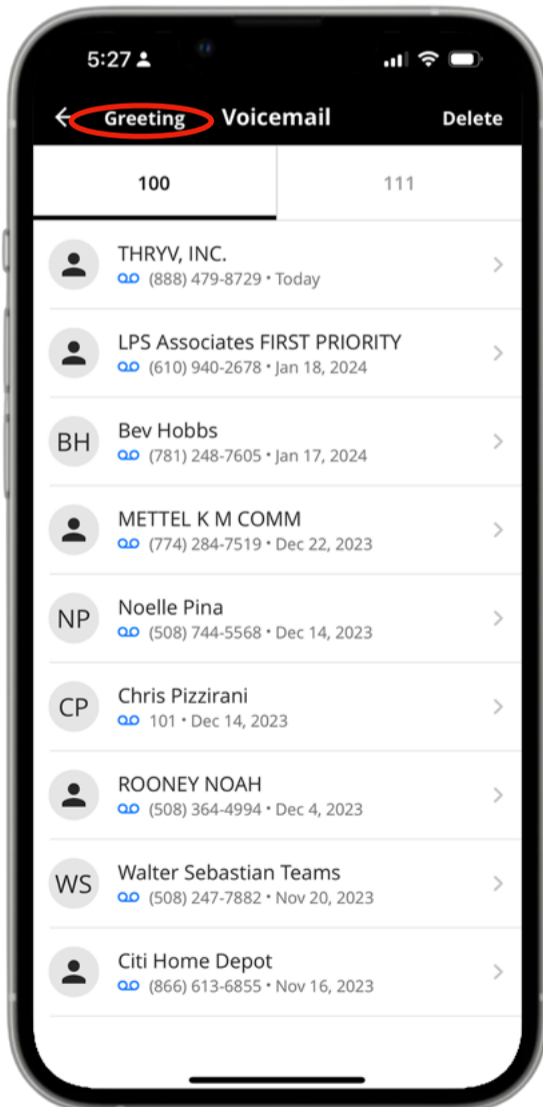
5:27

Greeting Voicemail Delete

100

111

THRYV, INC.
(888) 479-8729 • Today

LPS Associates FIRST PRIORITY
(610) 940-2678 • Jan 18, 2024

BH
Bev Hobbs
(781) 248-7605 • Jan 17, 2024

METTEL K M COMM
(774) 284-7519 • Dec 22, 2023

NP
Noelle Pina
(508) 744-5568 • Dec 14, 2023

CP
Chris Pizzirani
101 • Dec 14, 2023

ROONEY NOAH
(508) 364-4994 • Dec 4, 2023

WS
Walter Sebastian Teams
(508) 247-7882 • Nov 20, 2023

Citi Home Depot
(866) 613-6855 • Nov 16, 2023